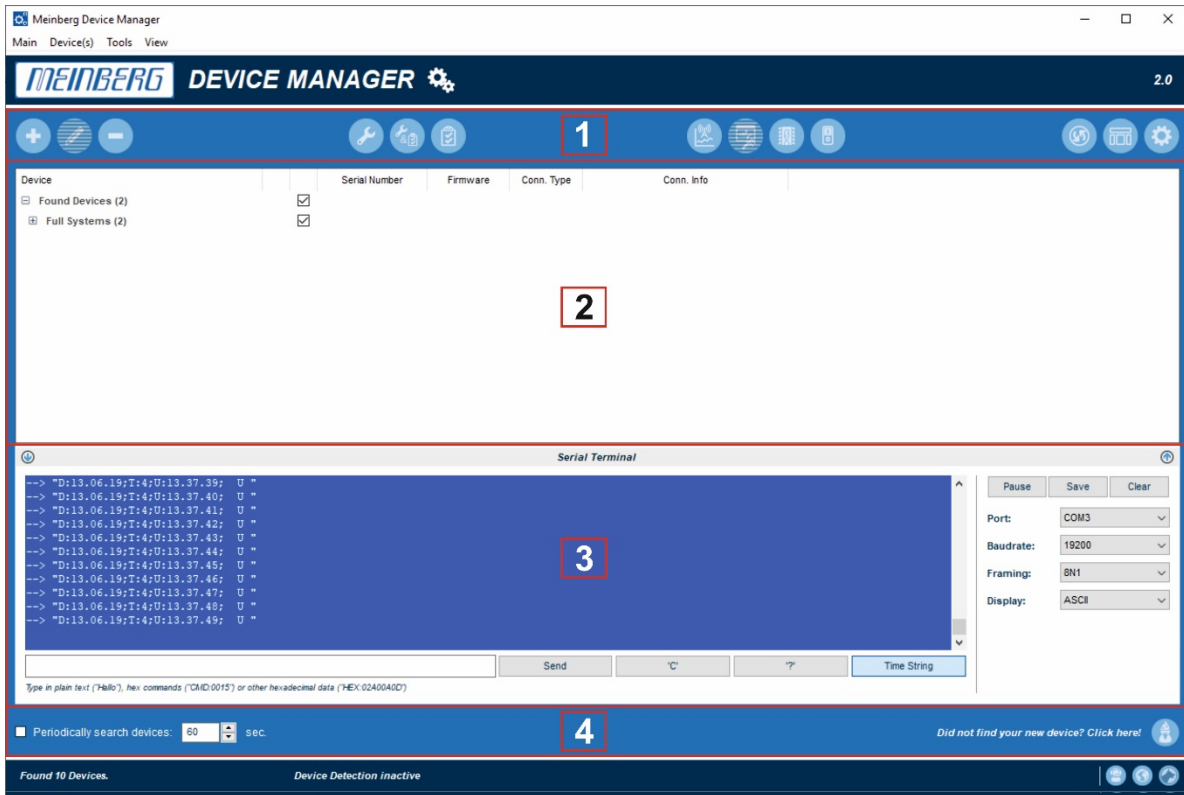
Meinberg Device Manager

Main Device(s) Tools View

MEINBERG DEVICE MANAGER 2.0

1

| Device | | | Serial Number | Firmware | Conn. Type | Conn. Info |
|---|---|---|---|---|---|---|
| Found Devices (2) | | ☑ | | | | |
| Full Systems (2) | | ☑ | | | | |

2

Serial Terminal

--> "D:13.06.19;T:4;U:13.37.39; U "
--> "D:13.06.19;T:4;U:13.37.40; U "
--> "D:13.06.19;T:4;U:13.37.41; U "
--> "D:13.06.19;T:4;U:13.37.42; U "
--> "D:13.06.19;T:4;U:13.37.43; U "
--> "D:13.06.19;T:4;U:13.37.44; U "
--> "D:13.06.19;T:4;U:13.37.45; U "
--> "D:13.06.19;T:4;U:13.37.46; U "
--> "D:13.06.19;T:4;U:13.37.47; U "
--> "D:13.06.19;T:4;U:13.37.48; U "
--> "D:13.06.19;T:4;U:13.37.49; U "

3

Pause Save Clear

Port: COM3

Baudrate: 19200

Framing: 8N1

Display: ASCII

Send 'C' '?' Time String

Type in plain text ("Hallo"), hex commands ("CMD:0015") or other hexadecimal data ("HEX:02A00A0D")

Periodically search devices: 60 sec.

4

Did not find your new device? Click here!

Found 10 Devices. Device Detection inactive